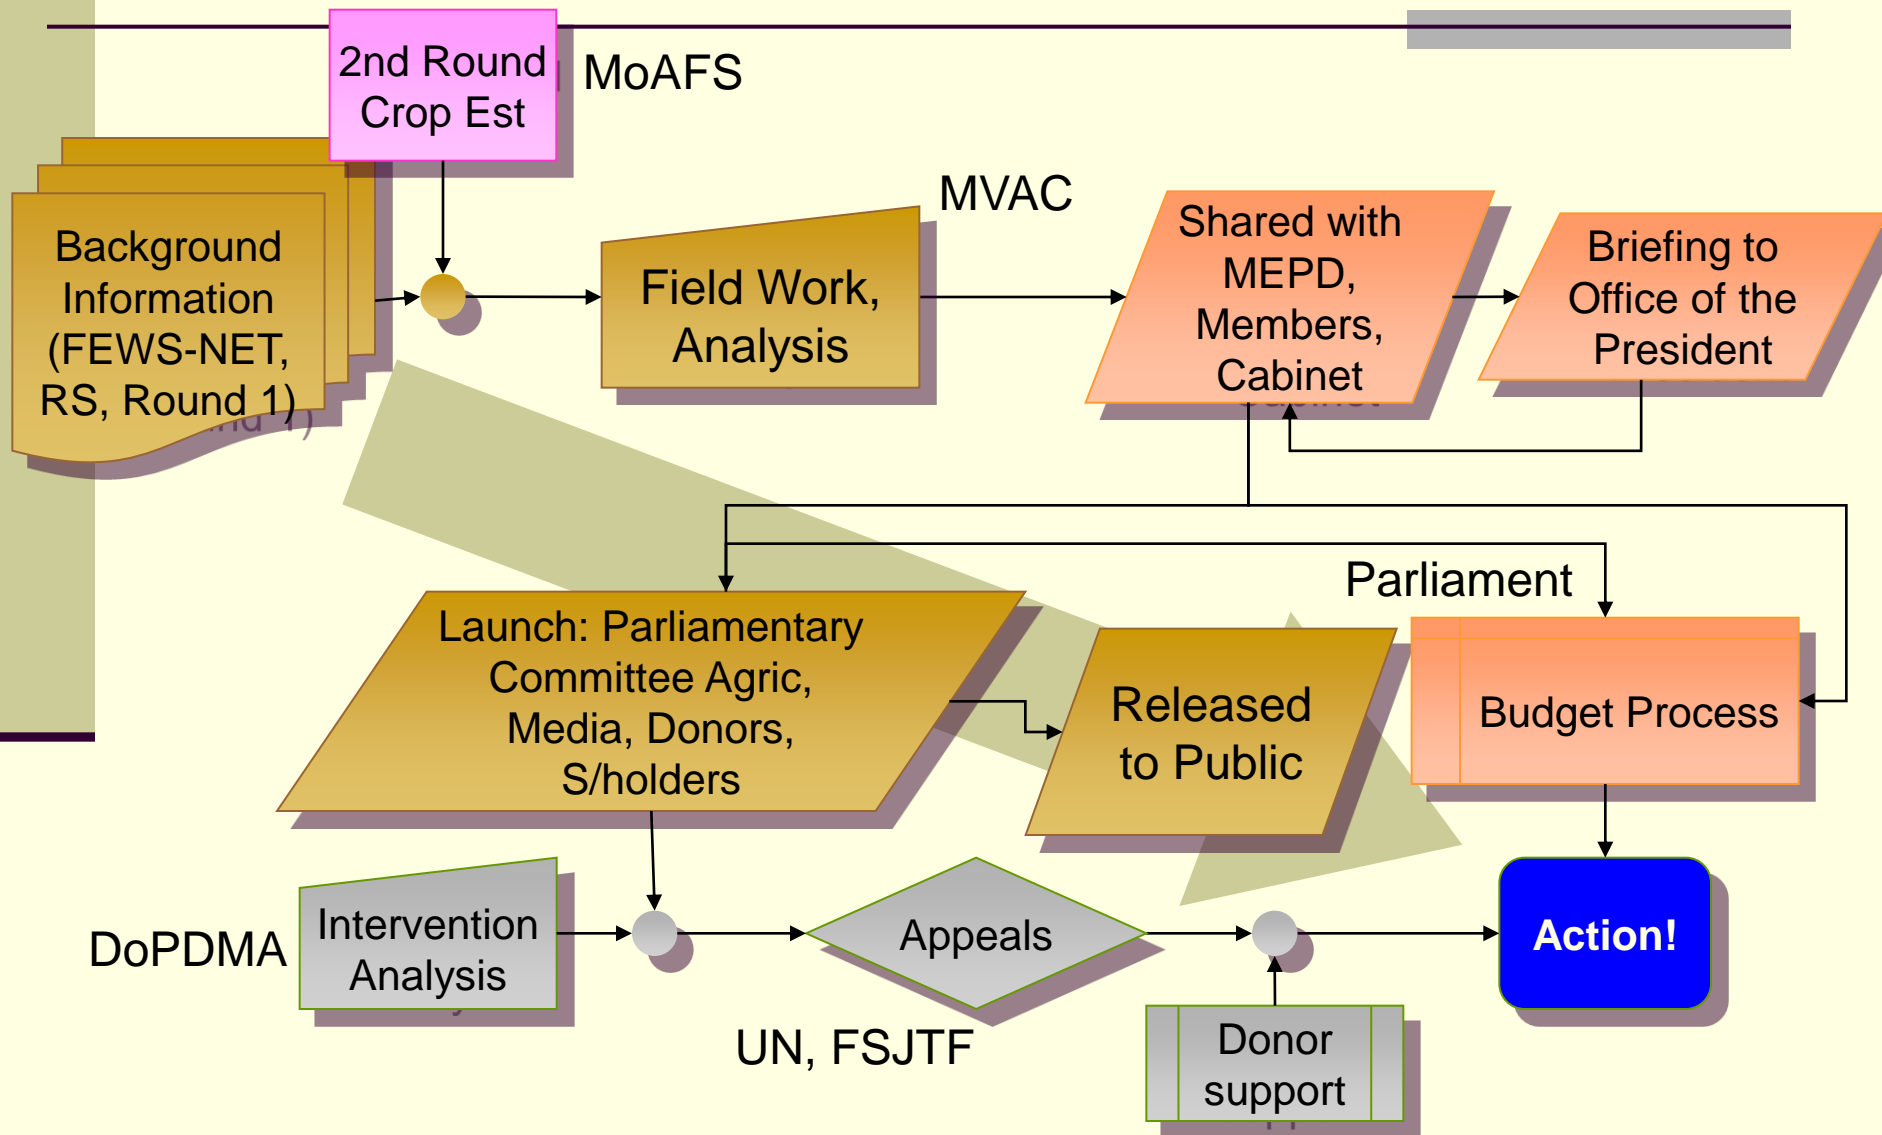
2nd Round Crop Est

MoAFS

Background Information (FEWS-NET, RS, Round 1)

Field Work, Analysis

MVAC

Shared with MEPD, Members, Cabinet

Briefing to Office of the President

Parliament

Launch: Parliamentary Committee Agric, Media, Donors, S/holders

Released to Public

Budget Process

DoPDMA

Intervention Analysis

Appeals

Action!

UN, FSJTF

Donor support